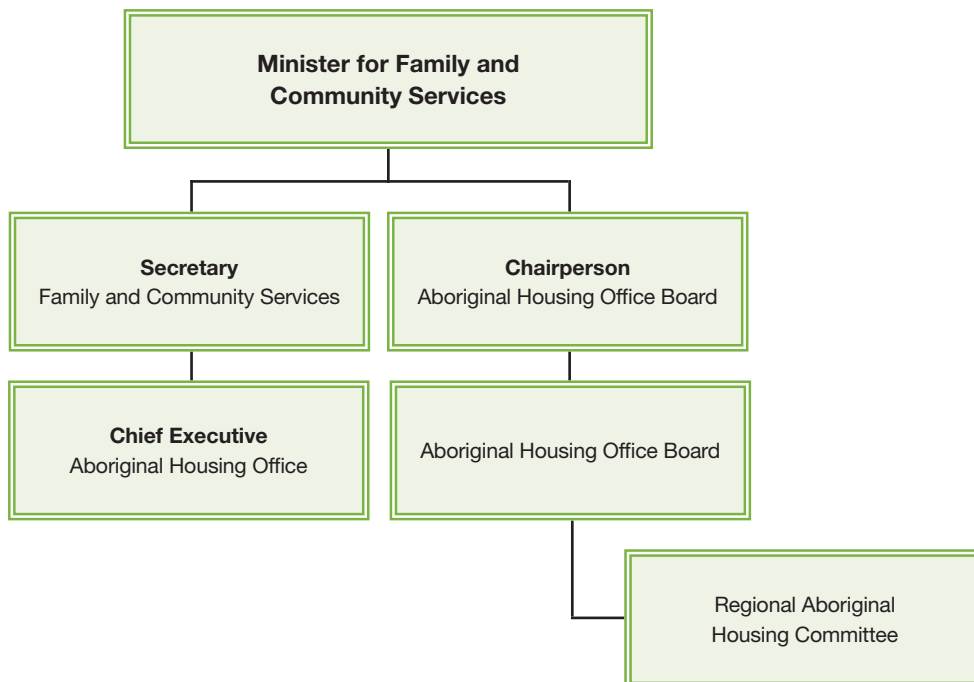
Minister for Family and Community Services

Secretary
Family and Community Services

Chairperson
Aboriginal Housing Office Board

Chief Executive
Aboriginal Housing Office

Aboriginal Housing Office Board

Regional Aboriginal Housing Committee